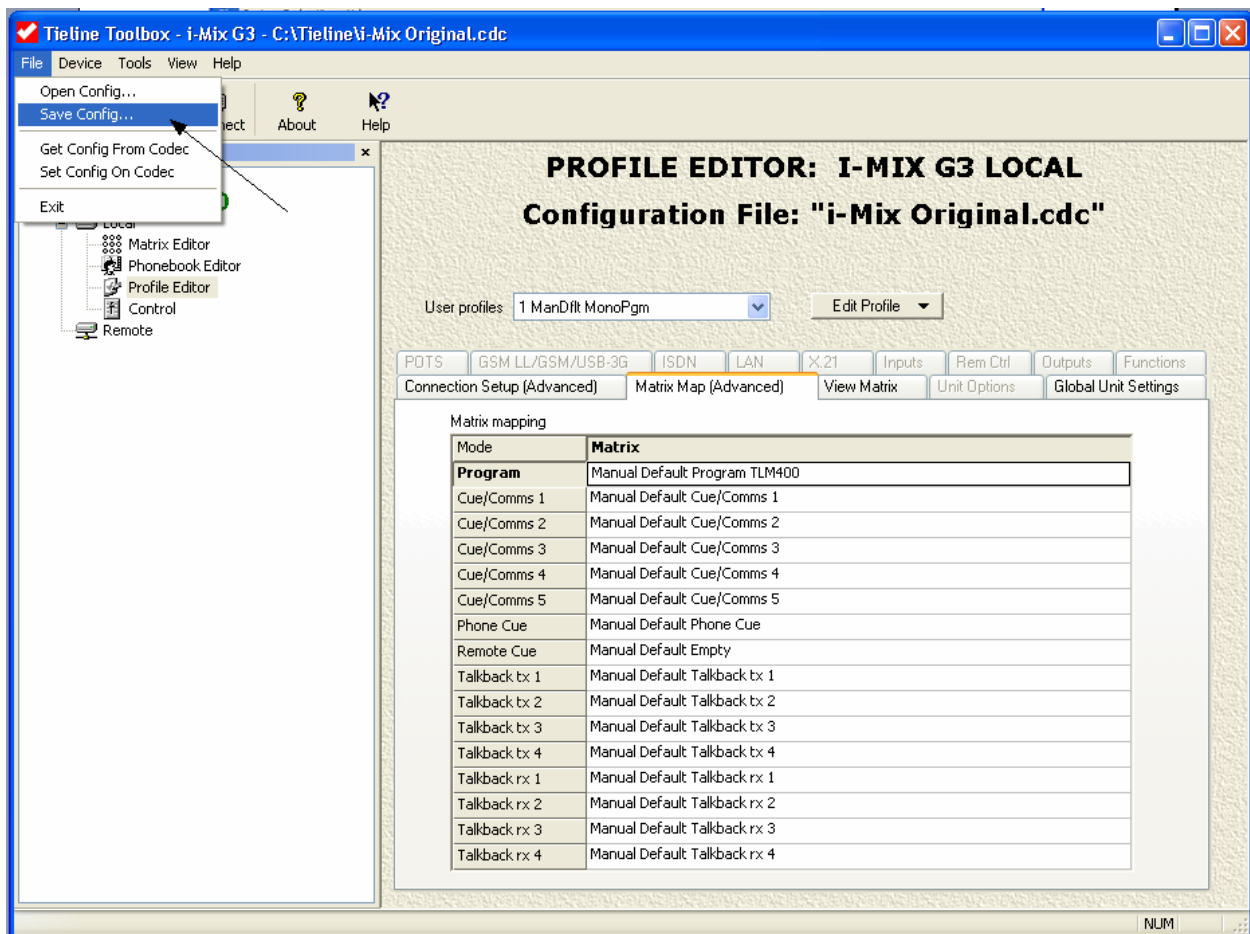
Tieline Toolbox - i-Mix G3 - C:\Tieline\i-Mix Original.cdc

File Device Tools View Help

Open Config...
Save Config...
Get Config From Codec
Set Config On Codec
Exit

nect About Help

Local
Matrix Editor
Phonebook Editor
Profile Editor
Control
Remote

PROFILE EDITOR: I-MIX G3 LOCAL
Configuration File: "i-Mix Original.cdc"

User profiles 1 ManDflt MonoPgm
Edit Profile

POTS | GSM LL/GSM/USB-3G | ISDN | LAN | X.21 | Inputs | Rem Ctrl | Outputs | Functions
Connection Setup (Advanced) | Matrix Map (Advanced) | View Matrix | Unit Options | Global Unit Settings

Matrix mapping

| Mode | Matrix |
|---|---|
| Program | Manual Default Program TLM400 |
| Cue/Comms 1 | Manual Default Cue/Comms 1 |
| Cue/Comms 2 | Manual Default Cue/Comms 2 |
| Cue/Comms 3 | Manual Default Cue/Comms 3 |
| Cue/Comms 4 | Manual Default Cue/Comms 4 |
| Cue/Comms 5 | Manual Default Cue/Comms 5 |
| Phone Cue | Manual Default Phone Cue |
| Remote Cue | Manual Default Empty |
| Talkback tx 1 | Manual Default Talkback tx 1 |
| Talkback tx 2 | Manual Default Talkback tx 2 |
| Talkback tx 3 | Manual Default Talkback tx 3 |
| Talkback tx 4 | Manual Default Talkback tx 4 |
| Talkback rx 1 | Manual Default Talkback rx 1 |
| Talkback rx 2 | Manual Default Talkback rx 2 |
| Talkback rx 3 | Manual Default Talkback rx 3 |
| Talkback rx 4 | Manual Default Talkback rx 4 |

NUM